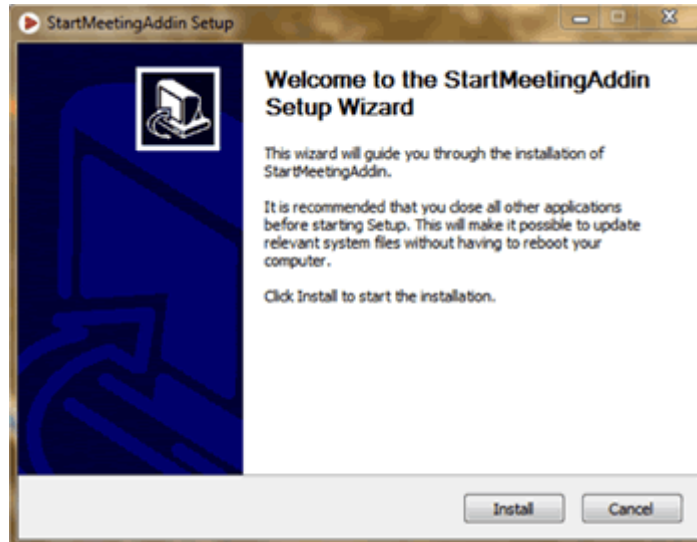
StartMeetingAddin Setup

Welcome to the StartMeetingAddin Setup Wizard

This wizard will guide you through the installation of StartMeetingAddin.

It is recommended that you close all other applications before starting Setup. This will make it possible to update relevant system files without having to reboot your computer.

Click Install to start the installation.

Install
Cancel